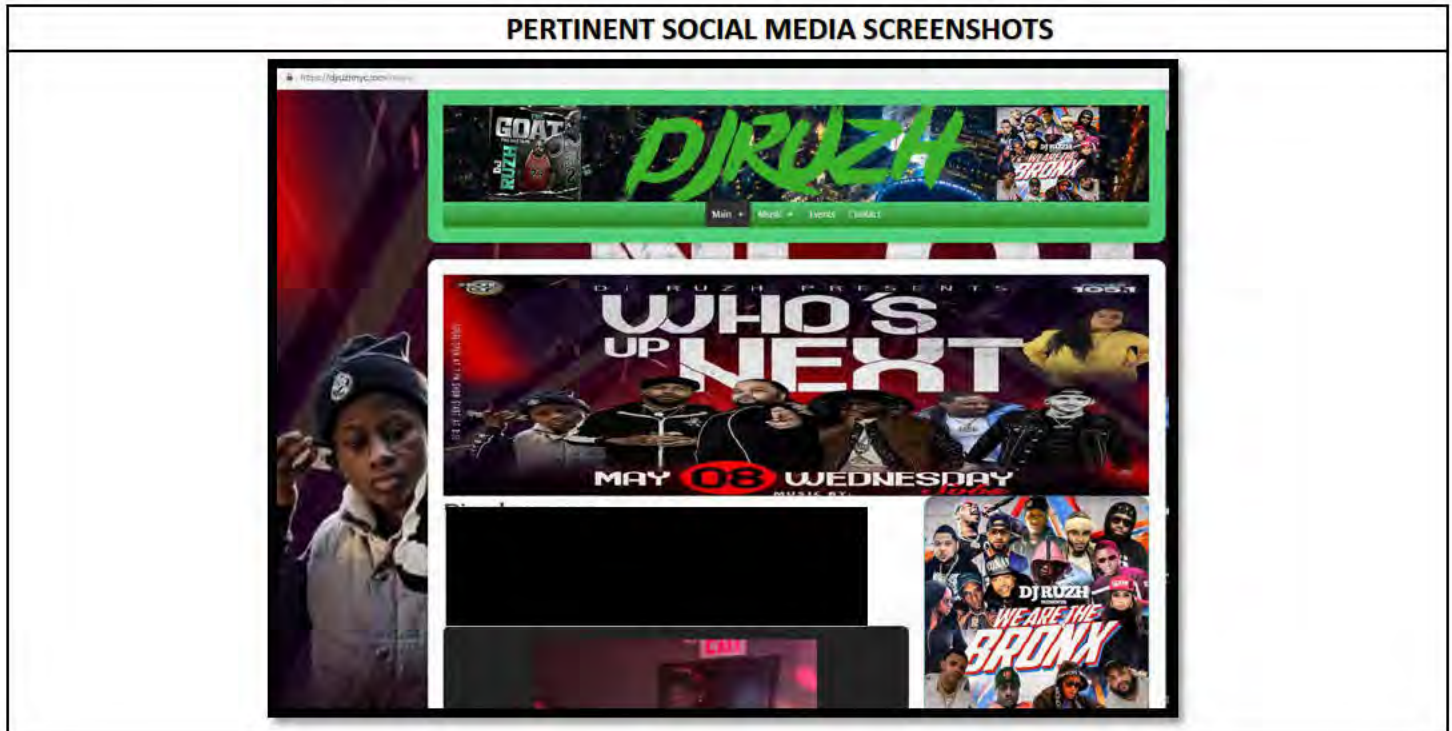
PERTINENT SOCIAL MEDIA SCREENSHOTS

https://djruzhnyc.com/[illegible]

GOAT

DJ RUZH

DJRUZH

DJ RUZH

WE ARE THE BRONX

Main Music Events Contact

DJ RUZH PRESENTS

105.1

WHO'S UP NEXT

MAY 08 WEDNESDAY

MUSIC BY:

DJ RUZH

WE ARE THE BRONX

EXIT